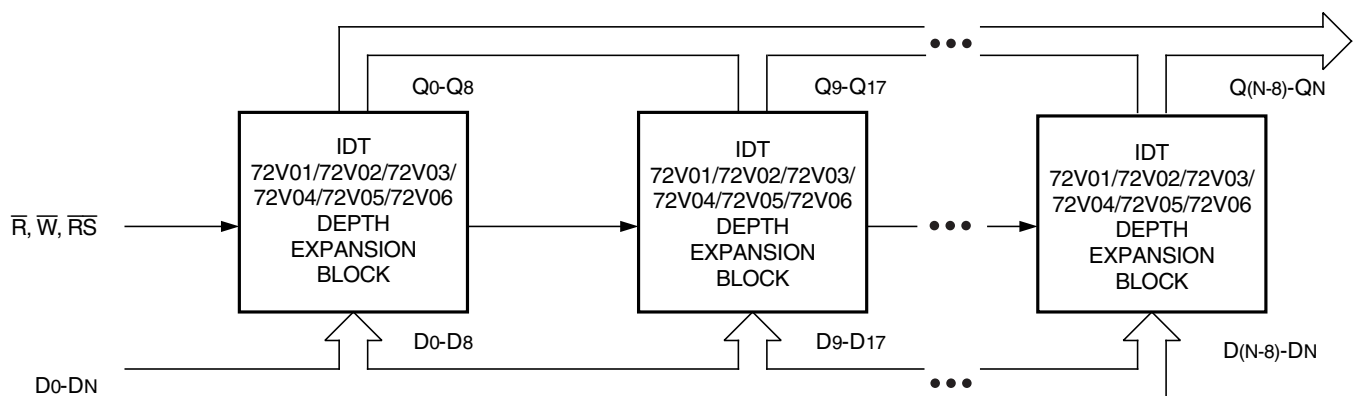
$Q_0$-$Q_8$

$Q_9$-$Q_{17}$

$Q_{(N-8)}$-$Q_N$

IDT 72V01/72V02/72V03/ 72V04/72V05/72V06 DEPTH EXPANSION BLOCK

IDT 72V01/72V02/72V03/ 72V04/72V05/72V06 DEPTH EXPANSION BLOCK

IDT 72V01/72V02/72V03/ 72V04/72V05/72V06 DEPTH EXPANSION BLOCK

$\overline{R}$, $\overline{W}$, $\overline{RS}$

$D_0$-$D_8$

$D_9$-$D_{17}$

$D_{(N-8)}$-$D_N$

$D_0$-$D_N$